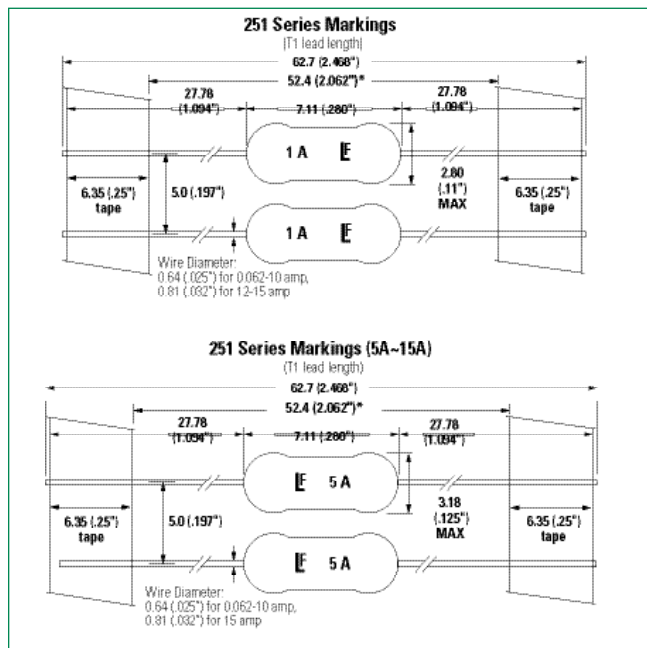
251 Series Markings

(T1 lead length)

62.7 (2.468")

52.4 (2.062")*

27.78 (1.094")

7.11 (.280")

27.78 (1.094")

1 A

2.80 (.11") MAX

6.35 (.25") tape

5.0 (.197")

6.35 (.25") tape

1 A

Wire Diameter: 0.64 (.025") for 0.062-10 amp, 0.81 (.032") for 12-15 amp

251 Series Markings (5A~15A)

(T1 lead length)

62.7 (2.468")

52.4 (2.062")*

27.78 (1.094")

7.11 (.280")

27.78 (1.094")

5 A

3.18 (.125") MAX

6.35 (.25") tape

5.0 (.197")

6.35 (.25") tape

5 A

Wire Diameter: 0.64 (.025") for 0.062-10 amp, 0.81 (.032") for 15 amp